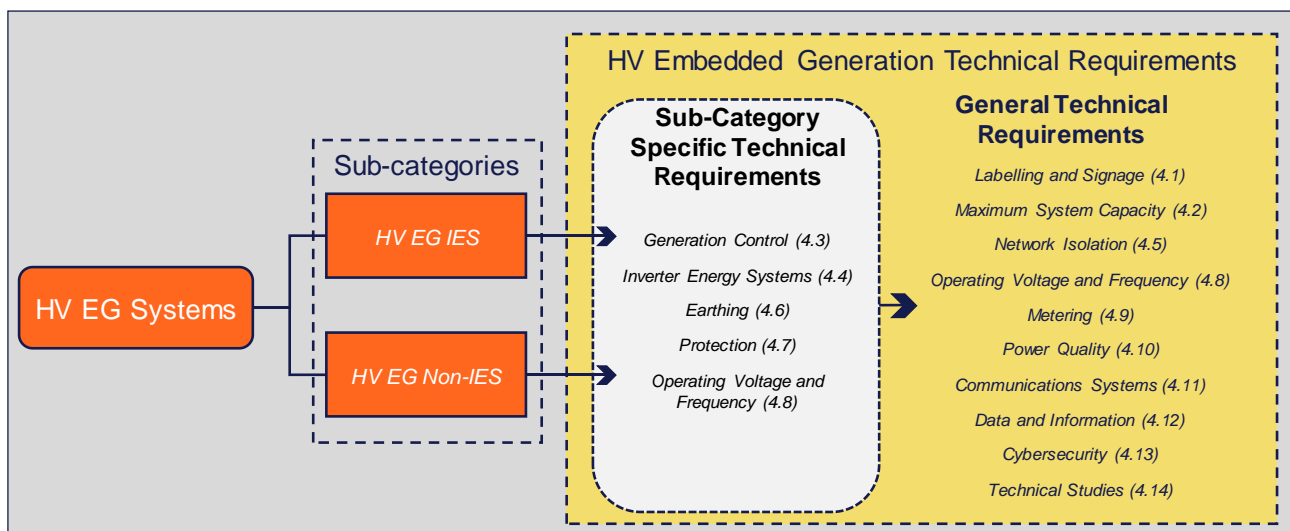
HV Embedded Generation Technical Requirements

HV EG Systems

Sub-categories

HV EG IES

HV EG Non-IES

Sub-Category Specific Technical Requirements

Generation Control (4.3)

Inverter Energy Systems (4.4)

Earthing (4.6)

Protection (4.7)

Operating Voltage and Frequency (4.8)

General Technical Requirements

Labelling and Signage (4.1)

Maximum System Capacity (4.2)

Network Isolation (4.5)

Operating Voltage and Frequency (4.8)

Metering (4.9)

Power Quality (4.10)

Communications Systems (4.11)

Data and Information (4.12)

Cybersecurity (4.13)

Technical Studies (4.14)